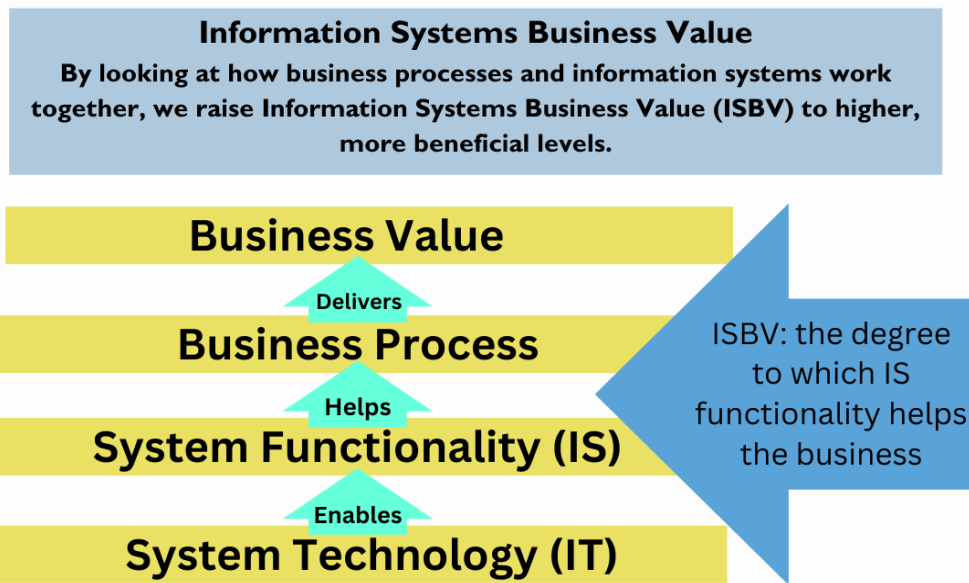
Information Systems Business Value
By looking at how business processes and information systems work together, we raise Information Systems Business Value (ISBV) to higher, more beneficial levels.

Business Value

Delivers

Business Process

Helps

System Functionality (IS)

Enables

System Technology (IT)

ISBV: the degree to which IS functionality helps the business